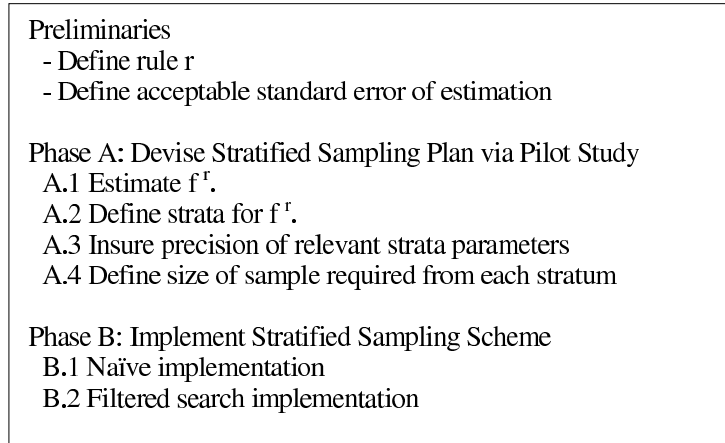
Preliminaries
- Define rule r
- Define acceptable standard error of estimation

Phase A: Devise Stratified Sampling Plan via Pilot Study
A.1 Estimate $f^r$.
A.2 Define strata for $f^r$.
A.3 Insure precision of relevant strata parameters
A.4 Define size of sample required from each stratum

Phase B: Implement Stratified Sampling Scheme
B.1 Naïve implementation
B.2 Filtered search implementation